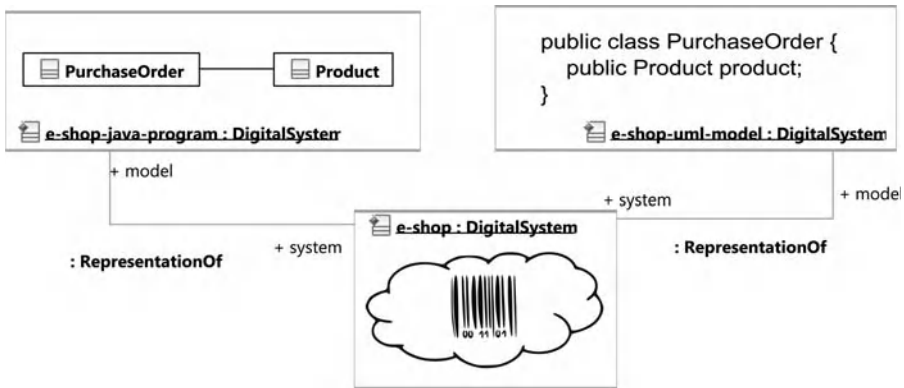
PurchaseOrder

Product

e-shop-java-program : DigitalSystem

public class PurchaseOrder {
public Product product;
}

e-shop-uml-model : DigitalSystem

+ model

+ system

+ model

e-shop : DigitalSystem

+ system

: RepresentationOf

: RepresentationOf

00 11 01